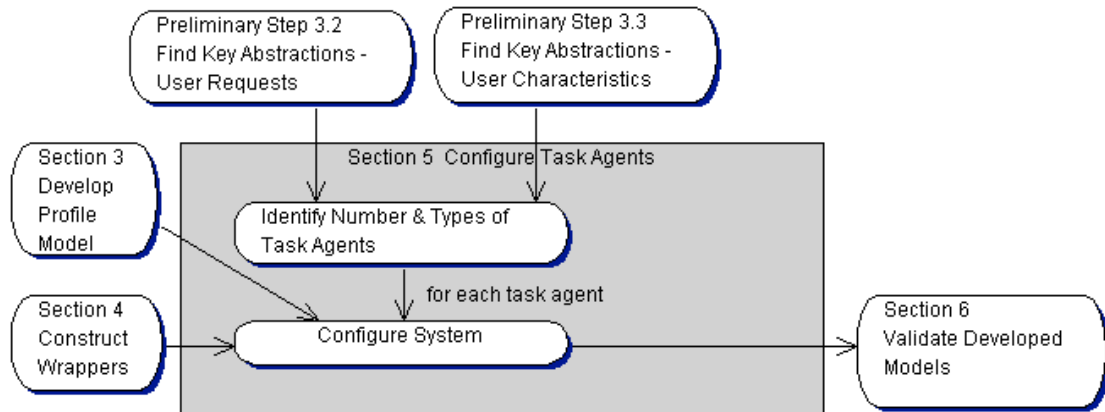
Preliminary Step 3.2
Find Key Abstractions -
User Requests

Preliminary Step 3.3
Find Key Abstractions -
User Characteristics

Section 3
Develop
Profile
Model

Section 5 Configure Task Agents

Identify Number & Types of
Task Agents

for each task agent

Section 4
Construct
Wrappers

Configure System

Section 6
Validate Developed
Models